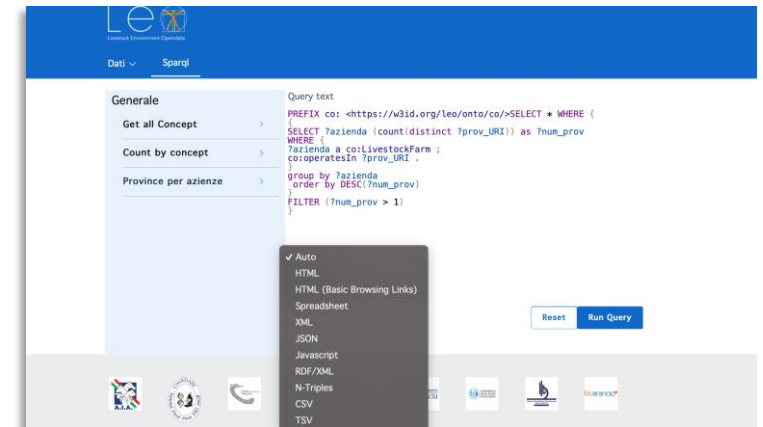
Le

Livestock Environment Opendata

Dati

Sparql

Generale

Get all Concept

Count by concept

Province per azienze

Query text

PREFIX co: <https://w3id.org/leo/onto/co/>SELECT * WHERE {
{
SELECT ?azienda (count(distinct ?prov_URI)) as ?num_prov
WHERE {
?azienda a co:LivestockFarm ;
co:operatesIn ?prov_URI .
}
group by ?azienda
order by DESC(?num_prov)
}
FILTER (?num_prov > 1)
}

✓ Auto
HTML
HTML (Basic Browsing Links)
Spreadsheet
XML
JSON
Javascript
RDF/XML
N-Triples
CSV
TSV

Reset

Run Query

A.I.A.

bluarancio